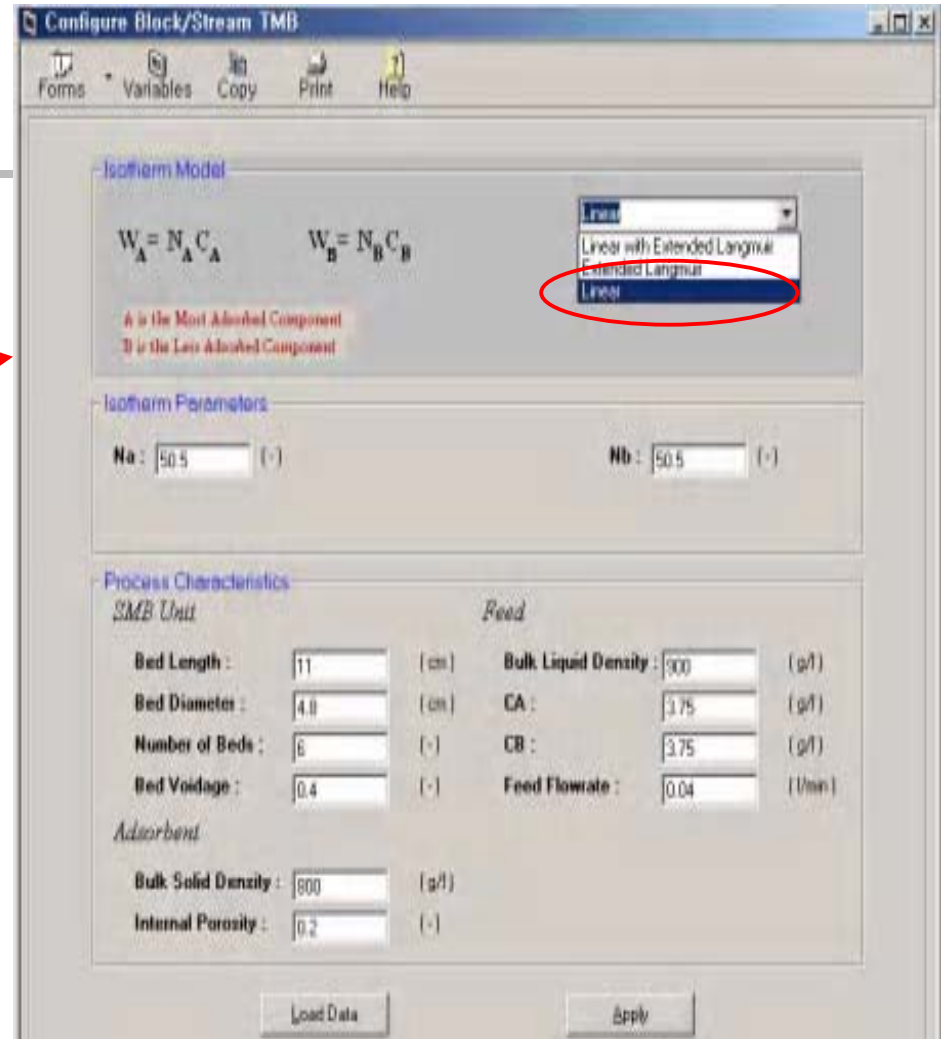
Configure Block/Stream TMB

Forms Variables Copy Print Help

Isotherm Model

$W_A = N_A C_A$ $W_B = N_B C_B$

A is the Most Adsorbed Component
B is the Less Adsorbed Component

Linear
Linear with Extended Langmuir
Extended Langmuir
Linear

Isotherm Parameters

Na : 50.5 [-]
Nb : 50.5 [-]

Process Characteristics

SMB Unit

Bed Length : 11 [cm]
Bed Diameter : 4.8 [cm]
Number of Beds : 6 [-]
Bed Voidage : 0.4 [-]

Feed

Bulk Liquid Density : 900 [g/l]
CA : 3.75 [g/l]
CB : 3.75 [g/l]
Feed Flowrate : 0.04 [l/min]

Adsorbent

Bulk Solid Density : 800 [g/l]
Internal Porosity : 0.2 [-]

Load Data
Apply